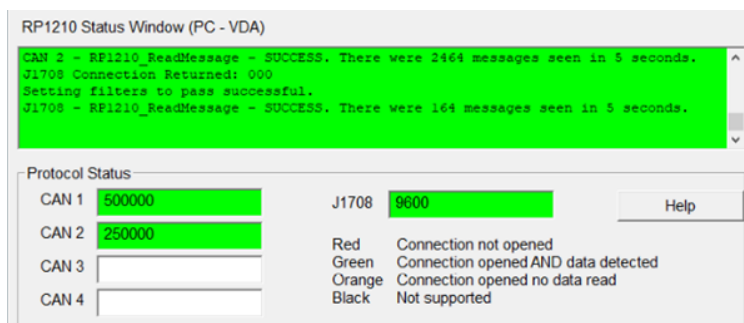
RP1210 Status Window (PC - VDA)

CAN 2 - RP1210_ReadMessage - SUCCESS. There were 2464 messages seen in 5 seconds.
J1708 Connection Returned: 000
Setting filters to pass successful.
J1708 - RP1210_ReadMessage - SUCCESS. There were 164 messages seen in 5 seconds.

Protocol Status

CAN 1 500000

CAN 2 250000

CAN 3

CAN 4

J1708 9600

Help

Red Connection not opened
Green Connection opened AND data detected
Orange Connection opened no data read
Black Not supported